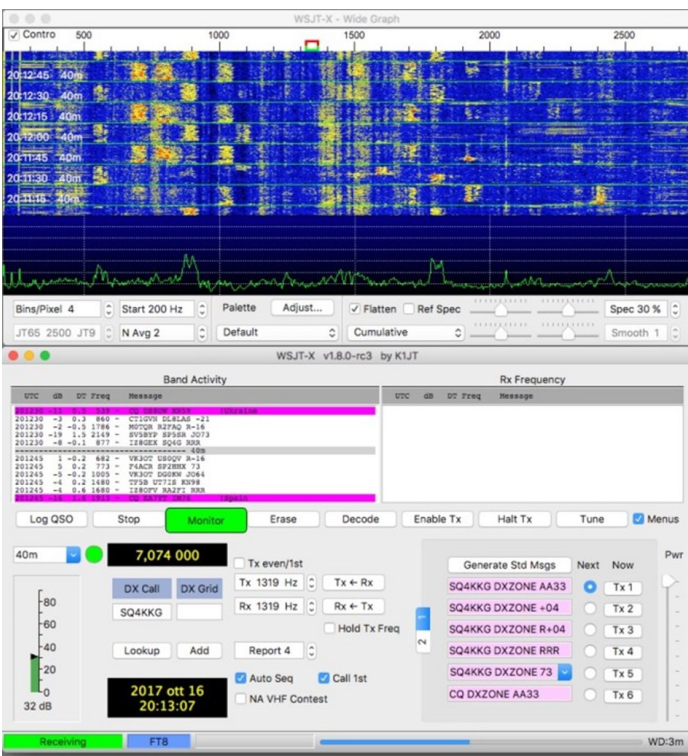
WSJT-X - Wide Graph

Contro 500 1000 1500 2000 2500

20:12:45 40m
20:12:30 40m
20:12:15 40m
20:12:00 40m
20:11:45 40m
20:11:30 40m
20:11:15 40m

Bins/Pixel 4
Start 200 Hz
Palette
Adjust...
Flatten
Ref Spec
Spec 30 %
JT65 2500 JT9
N Avg 2
Default
Cumulative
Smooth 1

WSJT-X v1.8.0-rc3 by K1JT

Band Activity

| UTC | dB | DT | Freq | Message |
|---|---|---|---|---|
| 201230 | -11 | 0.3 | 339 | ~ CQ UR5RW KN98 Ukraine |
| 201230 | -3 | 0.3 | 860 | ~ CT1GVN DL8LAS -21 |
| 201230 | -2 | -0.5 | 1786 | ~ MU7QR R2FAQ R-16 |
| 201230 | -19 | 1.5 | 2149 | ~ SV5BYP SP5SR JO73 |
| 201230 | -8 | -0.1 | 877 | ~ IZ8GEX SQ6G RRR |
| 201245 | 1 | -0.2 | 682 | ~ VK3OT US0QV R-16 |
| 201245 | 5 | 0.2 | 773 | ~ F4ACR SP2HMX 73 |
| 201245 | -5 | -0.2 | 1005 | ~ VK3OT DG0KW JO64 |
| 201245 | -4 | 0.2 | 1480 | ~ TF5B UT7IS KN98 |
| 201245 | -4 | 0.6 | 1680 | ~ IZ8OFV RA2FI RRR |
| 201245 | -4 | 1.6 | 1913 | ~ CQ EA7JT IM76 Spain |

Rx Frequency

UTC dB DT Freq Message

Log QSO | Stop | Monitor | Erase | Decode | Enable Tx | Halt Tx | Tune | Menus

40m
7,074 000
Tx even/1st
DX Call DX Grid
SQ4KKG
Tx 1319 Hz
Tx ← Rx
Rx 1319 Hz
Rx ← Tx
Hold Tx Freq
Lookup Add
Report 4
Auto Seq
Call 1st
NA VHF Contest
2017 ott 16
20:13:07
80 60 40 20 0
32 dB

Generate Std Msgs Next Now
SQ4KKG DXZONE AA33 Tx 1
SQ4KKG DXZONE +04 Tx 2
SQ4KKG DXZONE R+04 Tx 3
SQ4KKG DXZONE RRR Tx 4
SQ4KKG DXZONE 73 Tx 5
CQ DXZONE AA33 Tx 6
1 2
Pwr

Receiving FT8 WD:3m